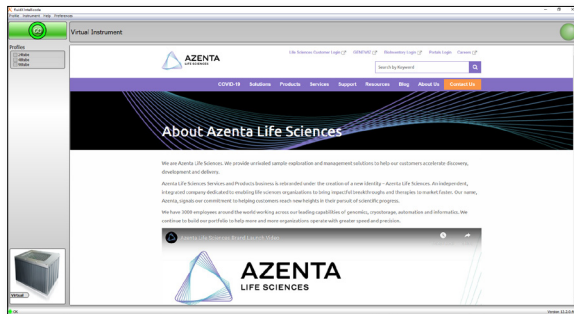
FluidX IntelliXcode
Profile Instrument Help Preferences

Virtual Instrument

Profiles
Rhafo
Rhafo
Rhafo

AZENTA LIFE SCIENCES

Life Sciences Customer Login GENEWIZ Biobanking Login Portal Login Careers

Search by Keyword

COVID-19 Solutions Products Services Support Resources Blog About Us Contact Us

About Azenta Life Sciences

We are Azenta Life Sciences. We provide unrivaled sample exploration and management solutions to help our customers accelerate discovery, development and delivery.

Azenta Life Sciences Services and Products business is rebranded under the creation of a new identity – Azenta Life Sciences. An independent, integrated company dedicated to enabling life sciences organizations to bring impactful breakthroughs and therapies to market faster. Our name, Azenta, signals our commitment to helping customers reach new heights in their pursuit of scientific progress.

We have 3000 employees around the world working across our leading capabilities of genomics, cryostorage, automation and informatics. We continue to build our portfolio to help more and more organizations operate with greater speed and precision.

Azenta Life Sciences Brand Launch Video

AZENTA
LIFE SCIENCES

Virtual

Ok

Version 12.2.0.4